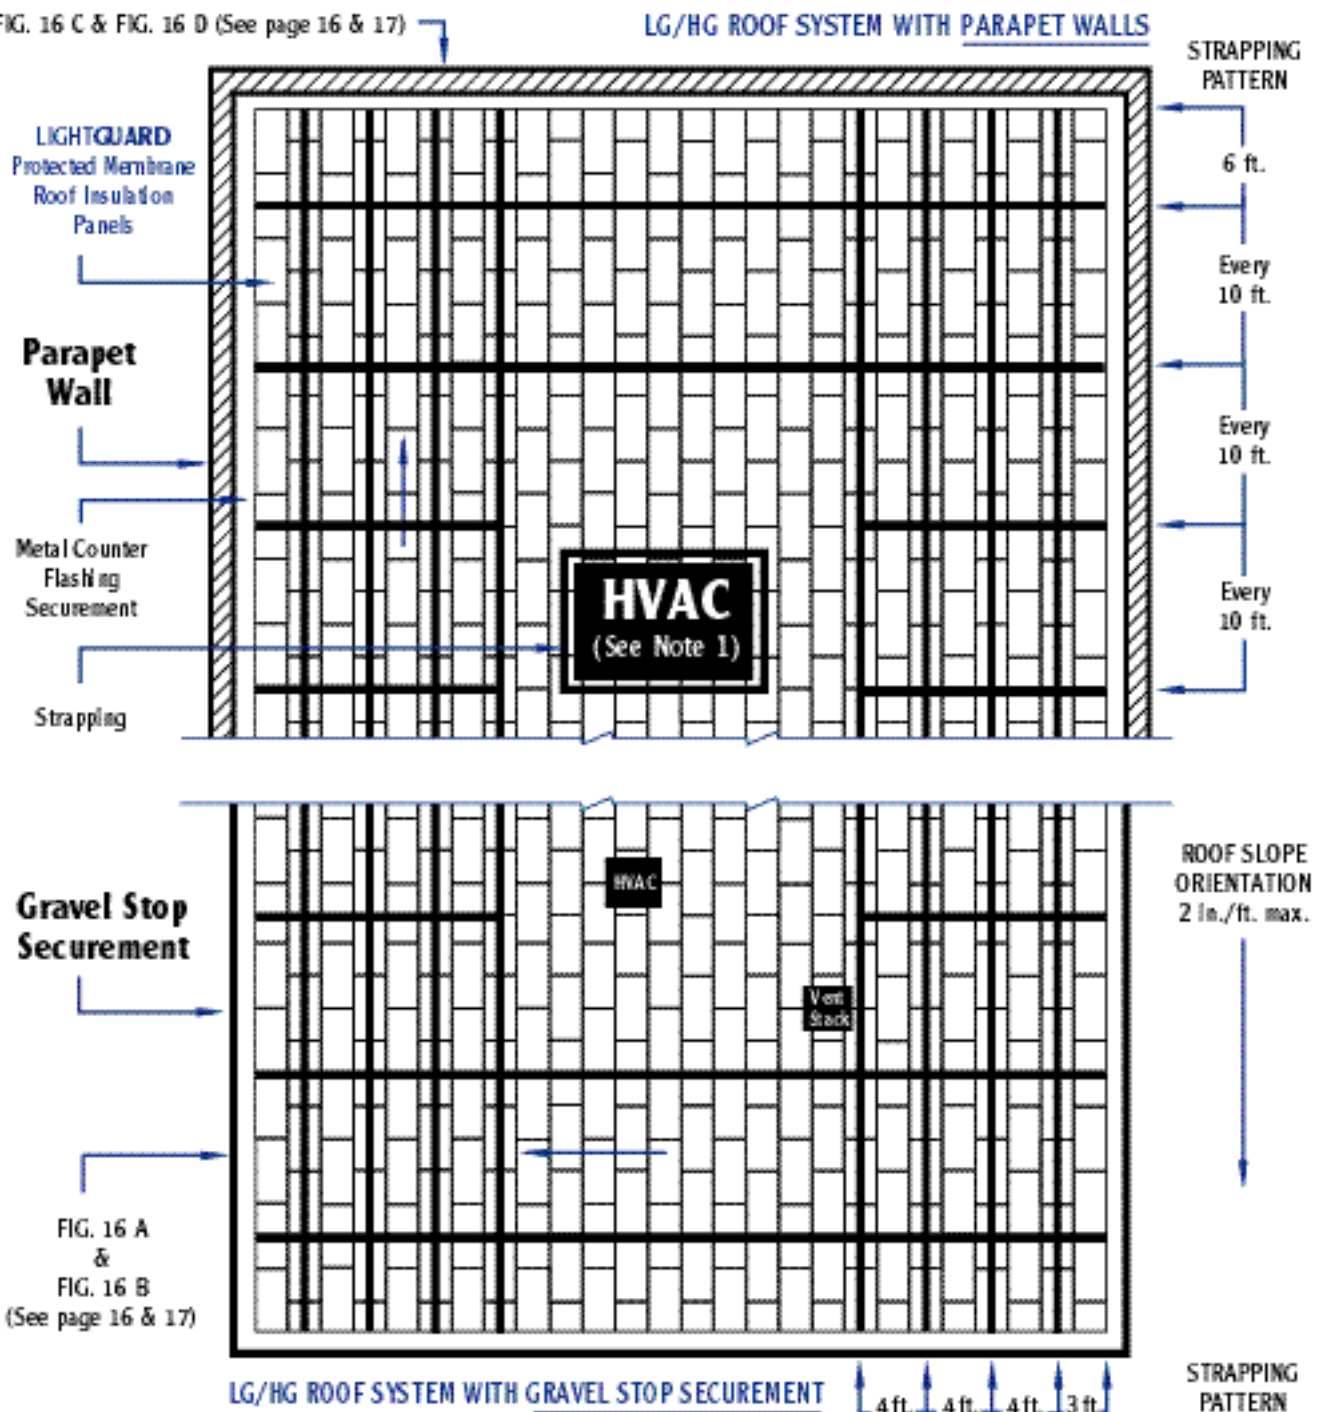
FIG. 16 C & FIG. 16 D (See page 16 & 17)

LG/HG ROOF SYSTEM WITH PARAPET WALLS

STRAPPING PATTERN

LIGHTGUARD Protected Membrane Roof Insulation Panels

6 ft.

Every 10 ft.

Parapet Wall

Every 10 ft.

Metal Counter Flashing Securement

HVAC (See Note 1)

Every 10 ft.

Strapping

HVAC

ROOF SLOPE ORIENTATION 2 in./ft. max.

Gravel Stop Securement

Vent Stack

FIG. 16 A & FIG. 16 B (See page 16 & 17)

LG/HG ROOF SYSTEM WITH GRAVEL STOP SECUREMENT

4 ft. 4 ft. 4 ft. 3 ft.

STRAPPING PATTERN